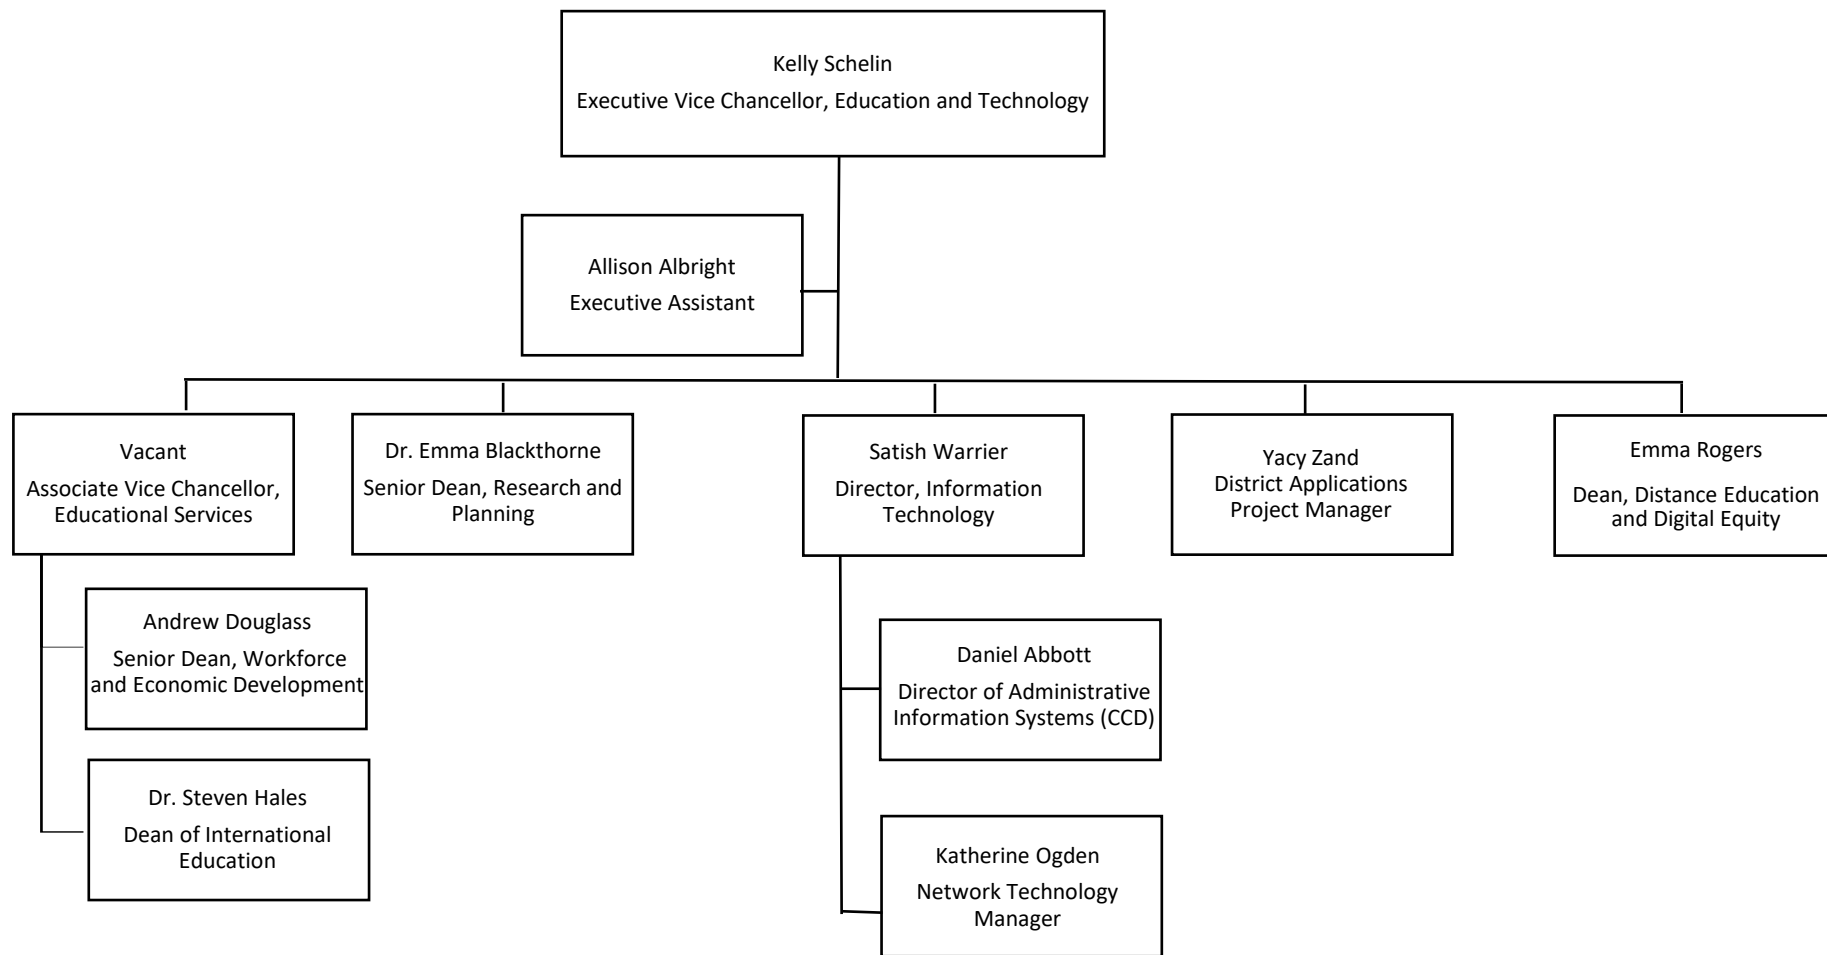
Kelly Schelin
Executive Vice Chancellor, Education and Technology

Allison Albright
Executive Assistant

Vacant
Associate Vice Chancellor, Educational Services

Dr. Emma Blackthorne
Senior Dean, Research and Planning

Satish Warrier
Director, Information Technology

Yacy Zand
District Applications Project Manager

Emma Rogers
Dean, Distance Education and Digital Equity

Andrew Douglass
Senior Dean, Workforce and Economic Development

Dr. Steven Hales
Dean of International Education

Daniel Abbott
Director of Administrative Information Systems (CCD)

Katherine Ogden
Network Technology Manager